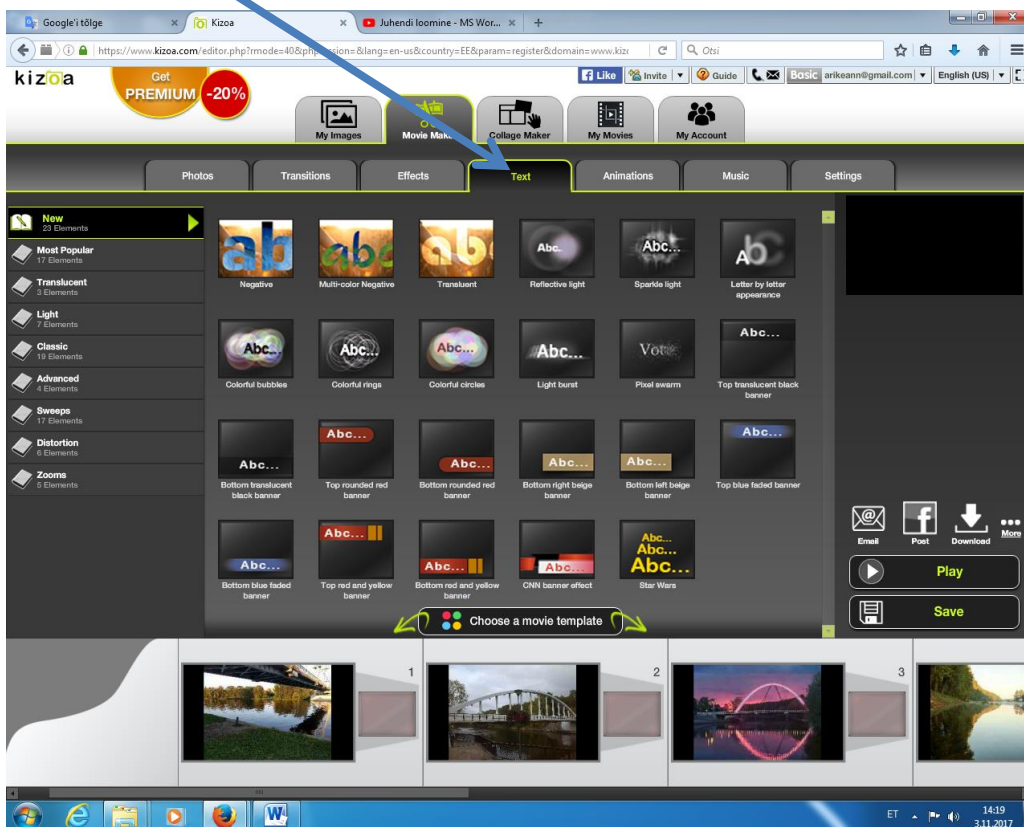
Google'i tõlge × Kizoa × Juhendi loomine - MS Wor... × +

https://www.kizoa.com/editor.php?rmode=40&ph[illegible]ssion=&lang=en-us&country=EE&param=register&domain=www.kizo Otsi

kizoa Get PREMIUM -20%

Like Invite Guide Basic arikeann@gmail.com English (US)

My Images Movie Mak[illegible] Collage Maker My Movies My Account

Photos Transitions Effects Text Animations Music Settings

New 23 Elements
Most Popular 17 Elements
Translucent 3 Elements
Light 7 Elements
Classic 19 Elements
Advanced 4 Elements
Sweeps 17 Elements
Distortion 6 Elements
Zooms 5 Elements

Negative
Multi-color Negative
Translucent
Abc... Reflective light
Abc... Sparkle light
Abc Letter by letter appearance
Abc... Colorful bubbles
Abc... Colorful rings
Abc... Colorful circles
Abc... Light burst
Vot Pixel swarm
Abc... Top translucent black banner
Abc... Bottom translucent black banner
Abc... Top rounded red banner
Abc... Bottom rounded red banner
Abc... Bottom right beige banner
Abc... Bottom left beige banner
Abc... Top blue faded banner
Abc... Bottom blue faded banner
Abc... Top red and yellow banner
Abc... Bottom red and yellow banner
Abc... CNN banner effect
Abc... Abc... Abc... Star Wars

Choose a movie template

Email Post Download More
Play
Save

1 2 3

ET 14:19 3.11.2017